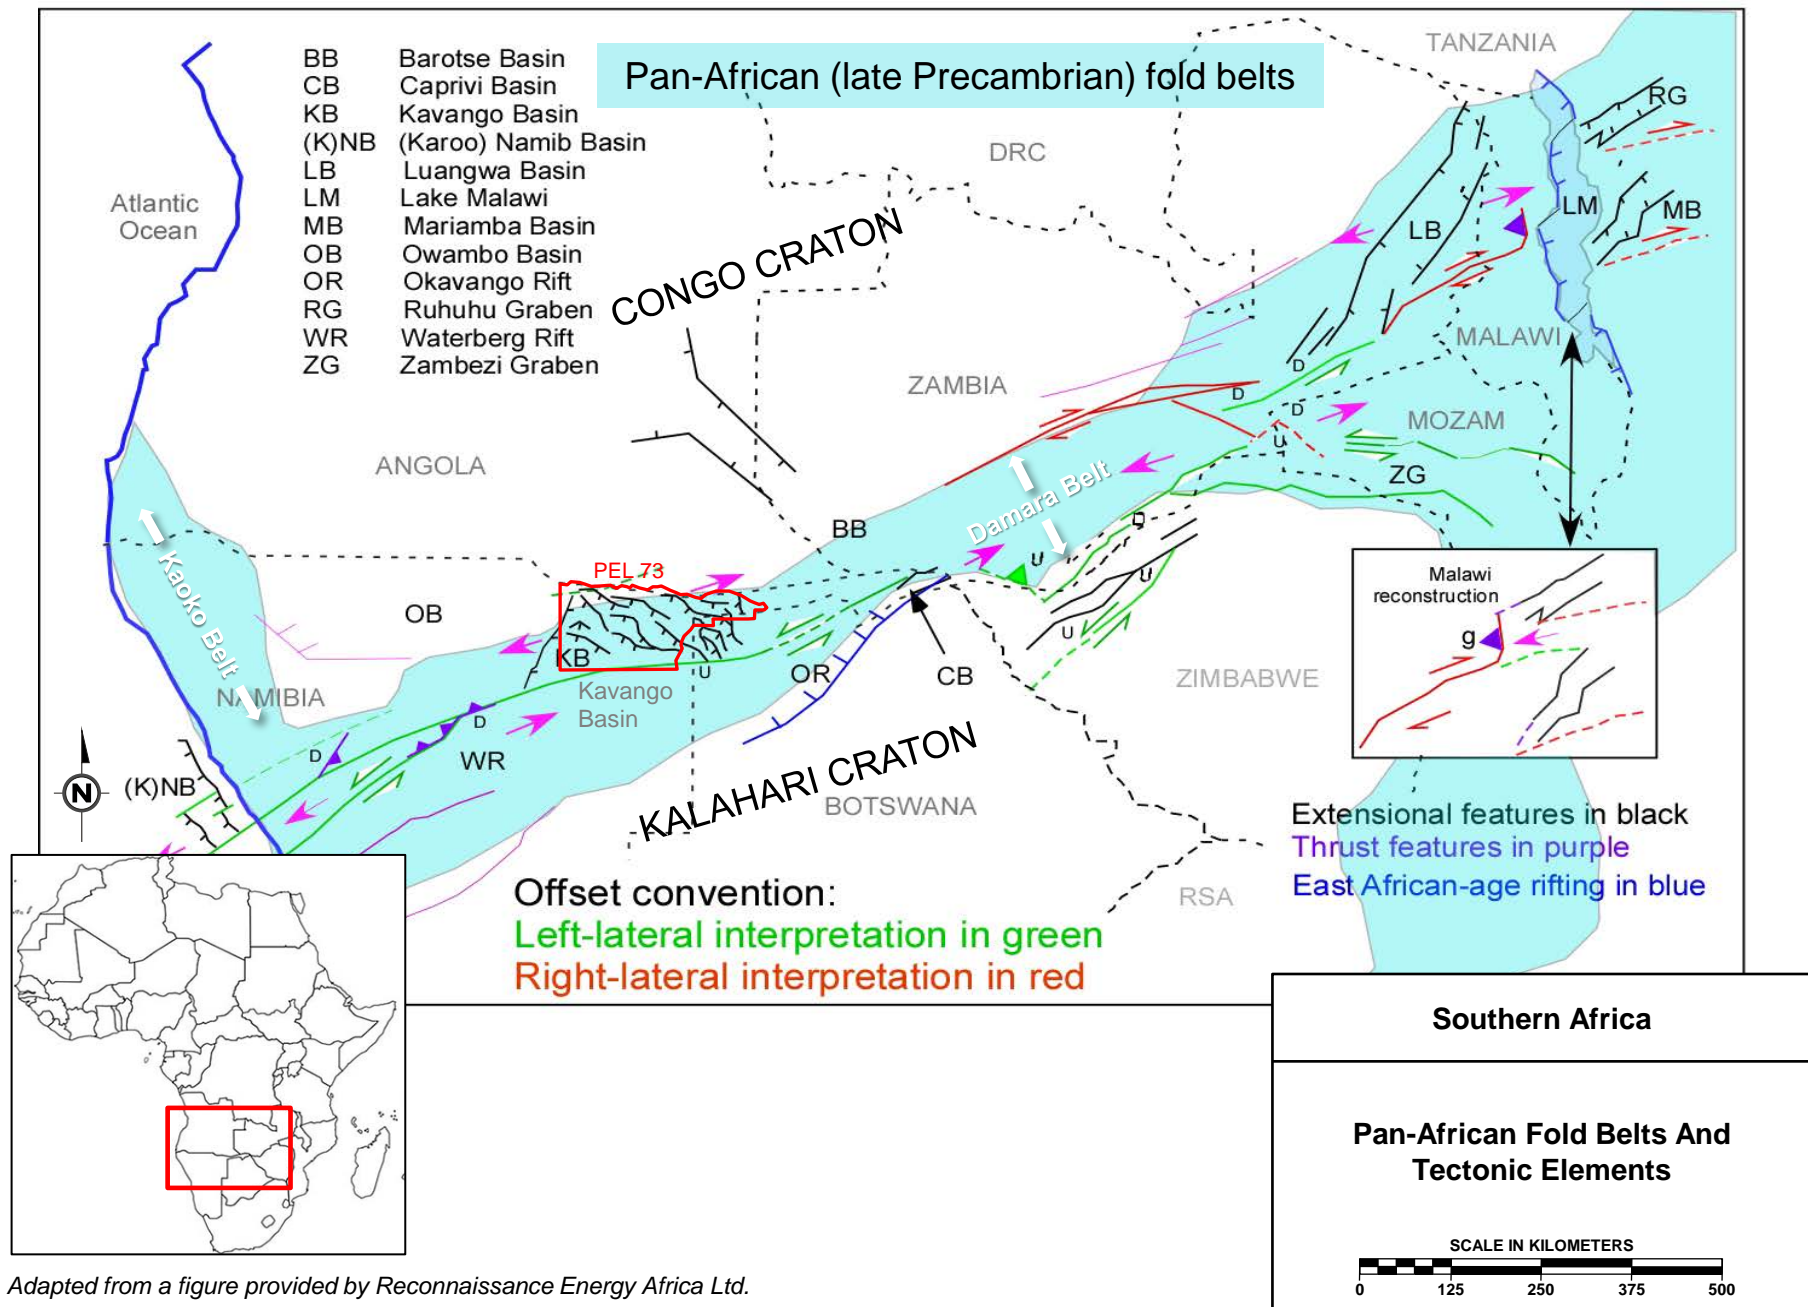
Pan-African (late Precambrian) fold belts

BB Barotse Basin
CB Caprivi Basin
KB Kavango Basin
(K)NB (Karoo) Namib Basin
LB Luangwa Basin
LM Lake Malawi
MB Mariamba Basin
OB Owambo Basin
OR Okavango Rift
RG Ruhuhu Graben
WR Waterberg Rift
ZG Zambezi Graben

Atlantic Ocean

TANZANIA
DRC
CONGO CRATON
ZAMBIA
ANGOLA
MALAWI
MOZAM
RG
LM
MB
LB
ZG
D
U
Damara Belt
Kaoko Belt
BB
PEL 73
OB
KB
Kavango Basin
OR
CB
NAMIBIA
WR
(K)NB
KALAHARI CRATON
BOTSWANA
ZIMBABWE
RSA

Malawi reconstruction
g

Extensional features in black
Thrust features in purple
East African-age rifting in blue

Offset convention:
Left-lateral interpretation in green
Right-lateral interpretation in red

N

Southern Africa

Pan-African Fold Belts And Tectonic Elements

SCALE IN KILOMETERS
0 125 250 375 500

Adapted from a figure provided by Reconnaissance Energy Africa Ltd.